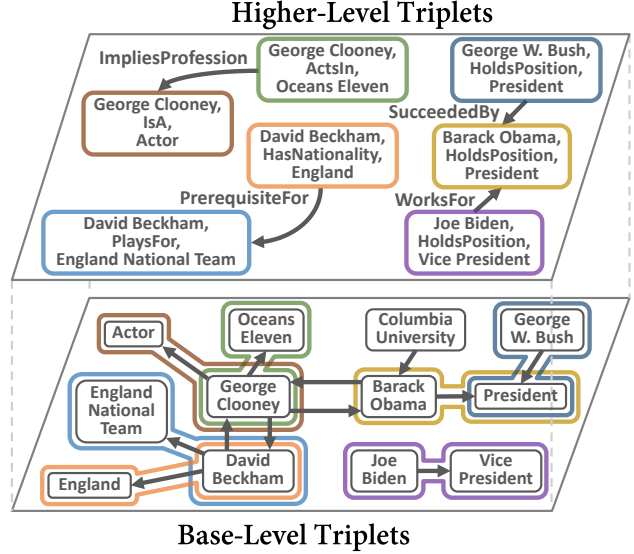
Higher-Level Triplets

ImpliesProfession

George Clooney, ActsIn, Oceans Eleven

George W. Bush, HoldsPosition, President

George Clooney, IsA, Actor

David Beckham, HasNationality, England

SucceededBy

Barack Obama, HoldsPosition, President

PrerequisiteFor

WorksFor

David Beckham, PlaysFor, England National Team

Joe Biden, HoldsPosition, Vice President

Actor

Oceans Eleven

Columbia University

George W. Bush

England National Team

George Clooney

Barack Obama

President

David Beckham

Joe Biden

Vice President

England

Base-Level Triplets